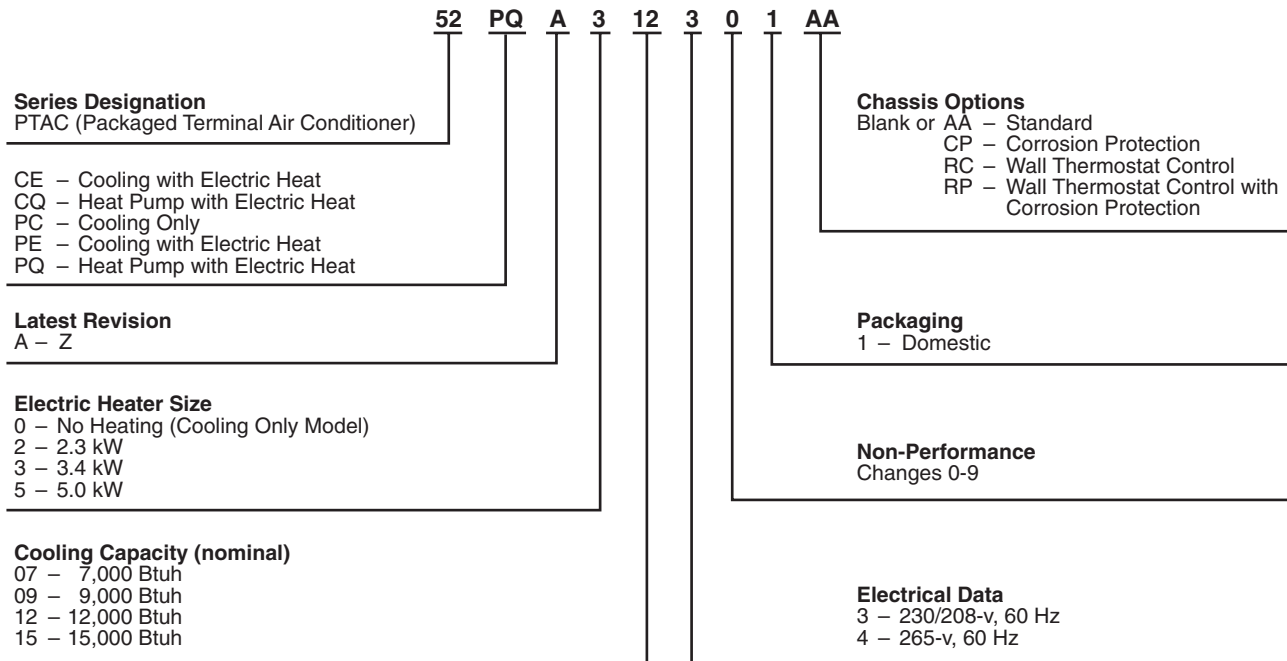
52 PQ A 3 12 3 0 1 AA

**Series Designation**
PTAC (Packaged Terminal Air Conditioner)

CE – Cooling with Electric Heat
CQ – Heat Pump with Electric Heat
PC – Cooling Only
PE – Cooling with Electric Heat
PQ – Heat Pump with Electric Heat

**Latest Revision**
A – Z

**Electric Heater Size**
0 – No Heating (Cooling Only Model)
2 – 2.3 kW
3 – 3.4 kW
5 – 5.0 kW

**Cooling Capacity (nominal)**
07 – 7,000 Btuh
09 – 9,000 Btuh
12 – 12,000 Btuh
15 – 15,000 Btuh

**Chassis Options**
Blank or AA – Standard
CP – Corrosion Protection
RC – Wall Thermostat Control
RP – Wall Thermostat Control with Corrosion Protection

**Packaging**
1 – Domestic

**Non-Performance**
Changes 0-9

**Electrical Data**
3 – 230/208-v, 60 Hz
4 – 265-v, 60 Hz